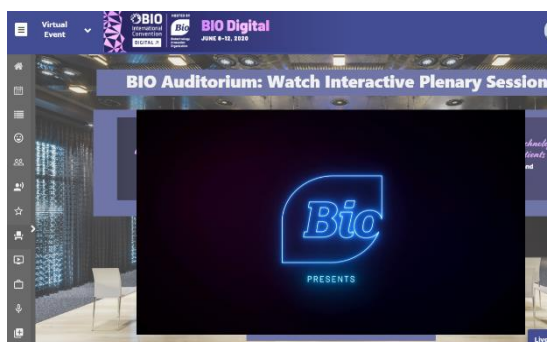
Virtual Event

BIO International Convention DIGITAL

HOSTED BY

Bio

Biotechnology Innovation Organization

BIO Digital

JUNE 8-12, 2020

BIO Auditorium: Watch Interactive Plenary Session

Bio

PRESENTS

Live